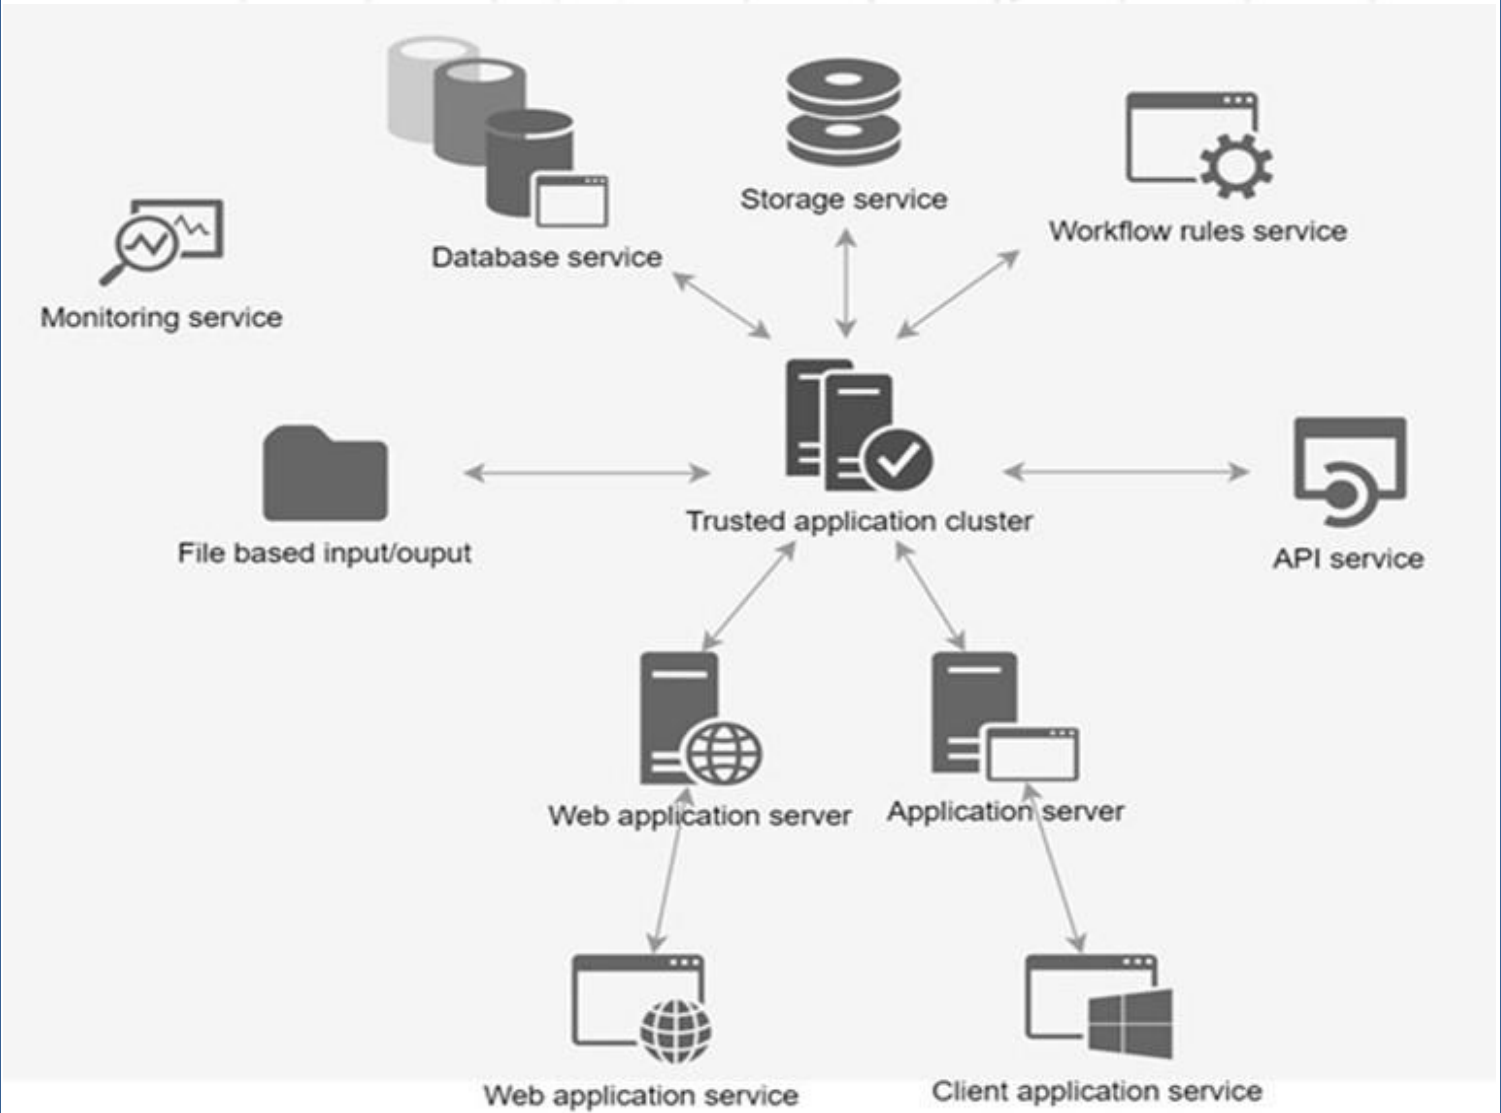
Storage service

Database service

Workflow rules service

Monitoring service

Trusted application cluster

File based input/ouput

API service

Web application server

Application server

Web application service

Client application service